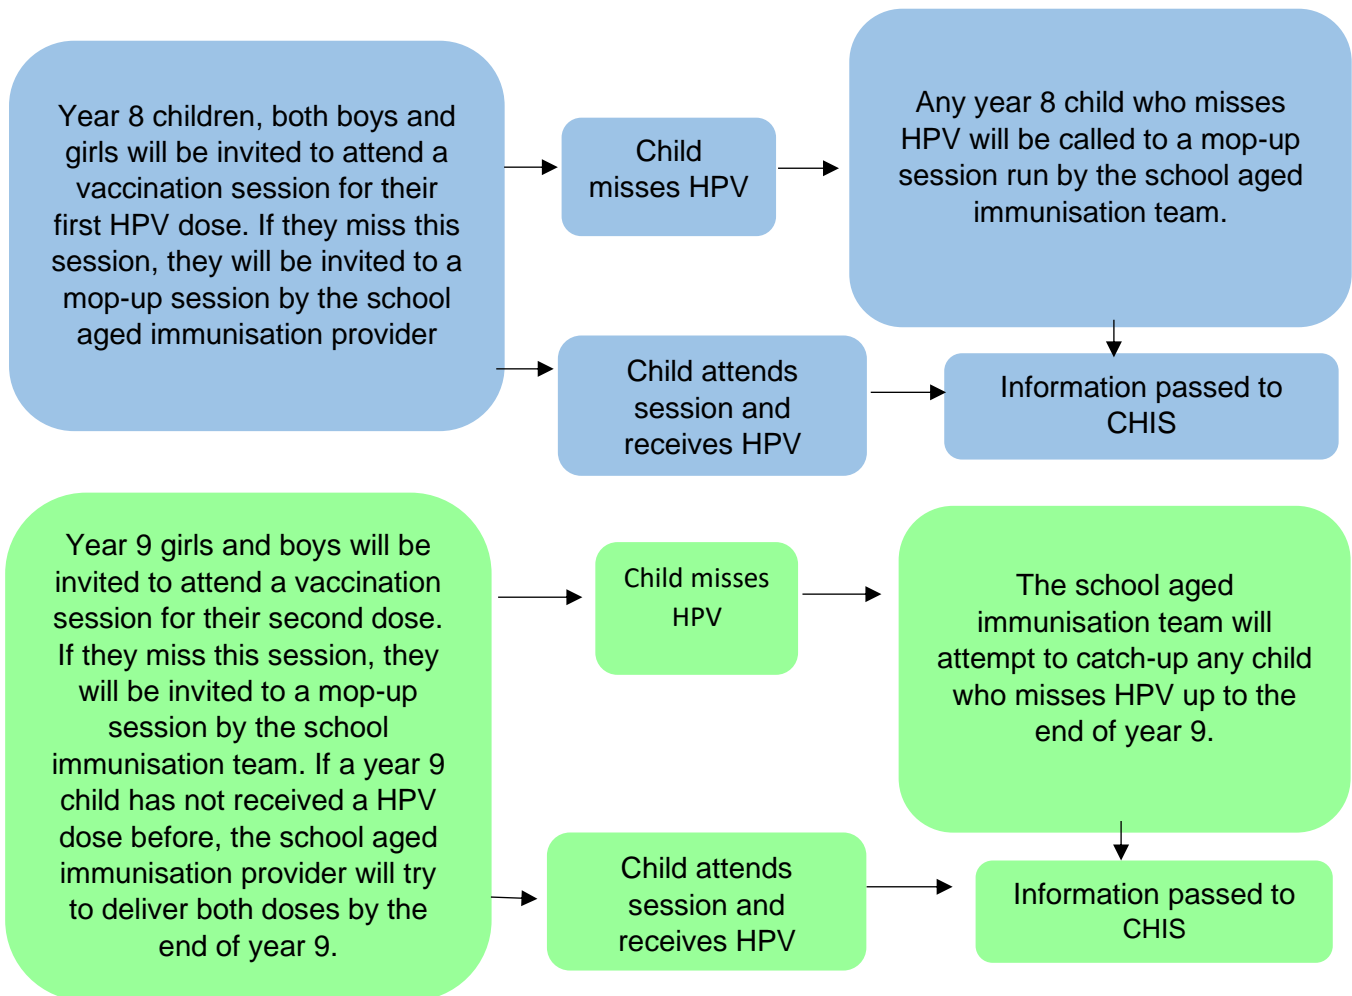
Year 8 children, both boys and girls will be invited to attend a vaccination session for their first HPV dose. If they miss this session, they will be invited to a mop-up session by the school aged immunisation provider

Child misses HPV

Any year 8 child who misses HPV will be called to a mop-up session run by the school aged immunisation team.

Child attends session and receives HPV

Information passed to CHIS

Year 9 girls and boys will be invited to attend a vaccination session for their second dose. If they miss this session, they will be invited to a mop-up session by the school immunisation team. If a year 9 child has not received a HPV dose before, the school aged immunisation provider will try to deliver both doses by the end of year 9.

Child misses HPV

The school aged immunisation team will attempt to catch-up any child who misses HPV up to the end of year 9.

Child attends session and receives HPV

Information passed to CHIS